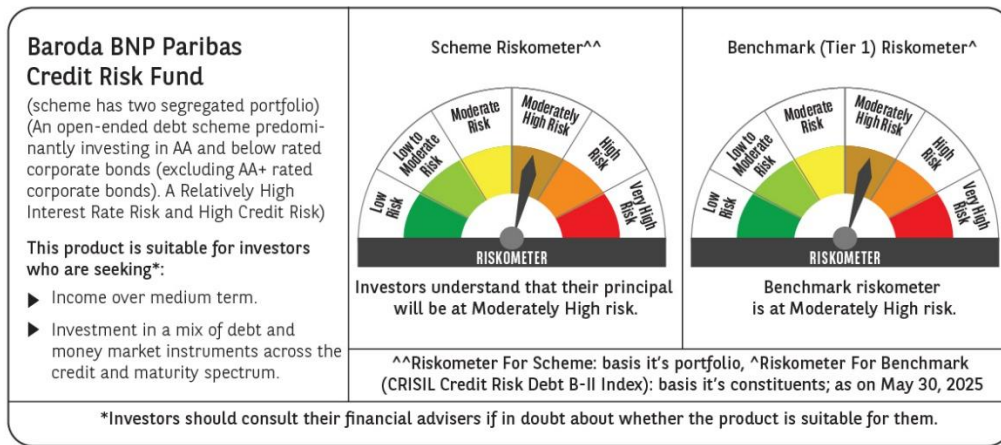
Baroda BNP Paribas Credit Risk Fund

(scheme has two segregated portfolio) (An open-ended debt scheme predominantly investing in AA and below rated corporate bonds (excluding AA+ rated corporate bonds). A Relatively High Interest Rate Risk and High Credit Risk)

This product is suitable for investors who are seeking*:

Income over medium term.

Investment in a mix of debt and money market instruments across the credit and maturity spectrum.

Scheme Riskometer^^

Low Risk
Low to Moderate Risk
Moderate Risk
Moderately High Risk
High Risk
Very High Risk
RISKOMETER

Investors understand that their principal will be at Moderately High risk.

Benchmark (Tier 1) Riskometer^

Low Risk
Low to Moderate Risk
Moderate Risk
Moderately High Risk
High Risk
Very High Risk
RISKOMETER

Benchmark riskometer is at Moderately High risk.

^^Riskometer For Scheme: basis it's portfolio, ^Riskometer For Benchmark (CRISIL Credit Risk Debt B-II Index): basis it's constituents; as on May 30, 2025

*Investors should consult their financial advisers if in doubt about whether the product is suitable for them.